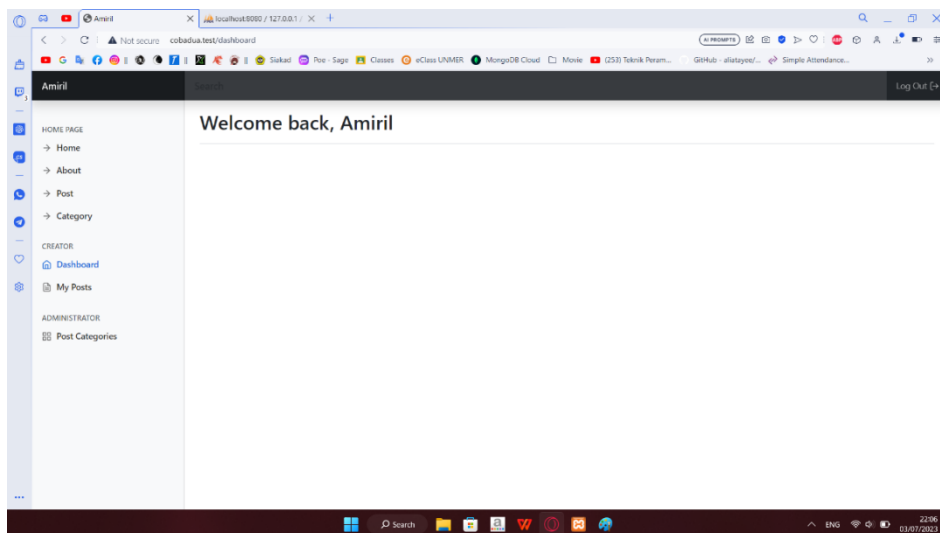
Amiril
localhost:8080 / 127.0.0.1 /
Not secure cobadua.test/dashboard
AI PROMPTS
Siakad Poe - Sage Classes eClass UNMER MongoDB Cloud Movie (253) Teknik Peram... GitHub - aliatayee/... Simple Attendance...

Amiril
Search
Log Out

HOME PAGE
→ Home
→ About
→ Post
→ Category

CREATOR
Dashboard
My Posts

ADMINISTRATOR
Post Categories

Welcome back, Amiril

Search
ENG
22:06
03/07/2023